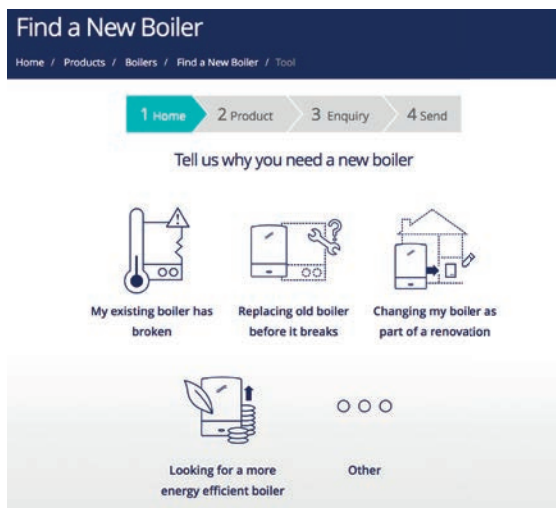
Find a New Boiler

Home / Products / Boilers / Find a New Boiler / Tool

1 Home 2 Product 3 Enquiry 4 Send

Tell us why you need a new boiler

My existing boiler has broken

Replacing old boiler before it breaks

Changing my boiler as part of a renovation

Looking for a more energy efficient boiler

Other